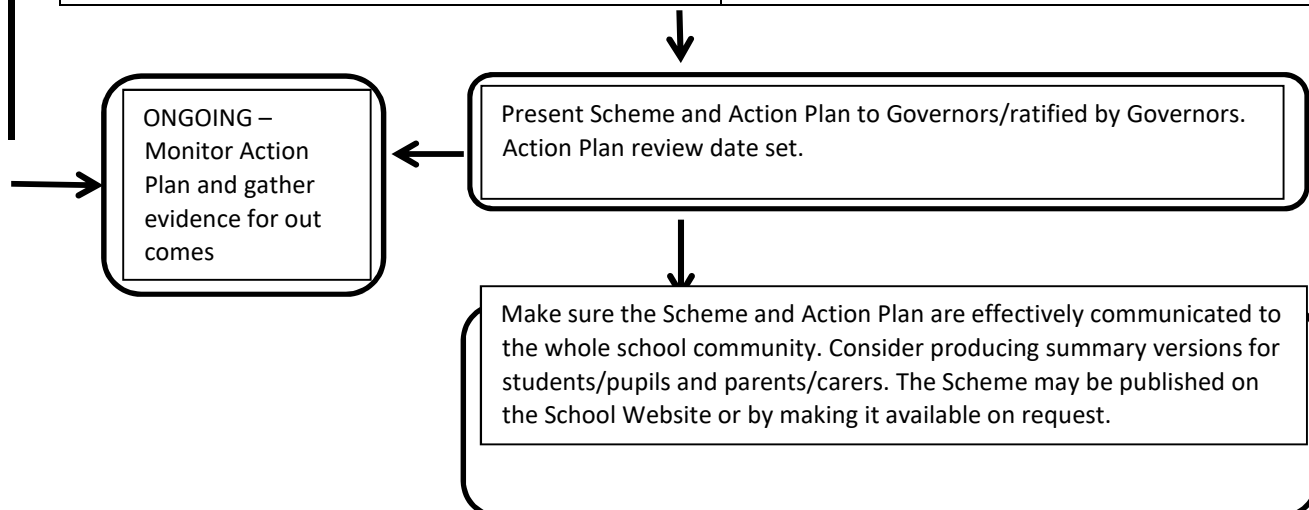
ONGOING – Monitor Action Plan and gather evidence for out comes

Present Scheme and Action Plan to Governors/ratified by Governors. Action Plan review date set.

Make sure the Scheme and Action Plan are effectively communicated to the whole school community. Consider producing summary versions for students/pupils and parents/carers. The Scheme may be published on the School Website or by making it available on request.